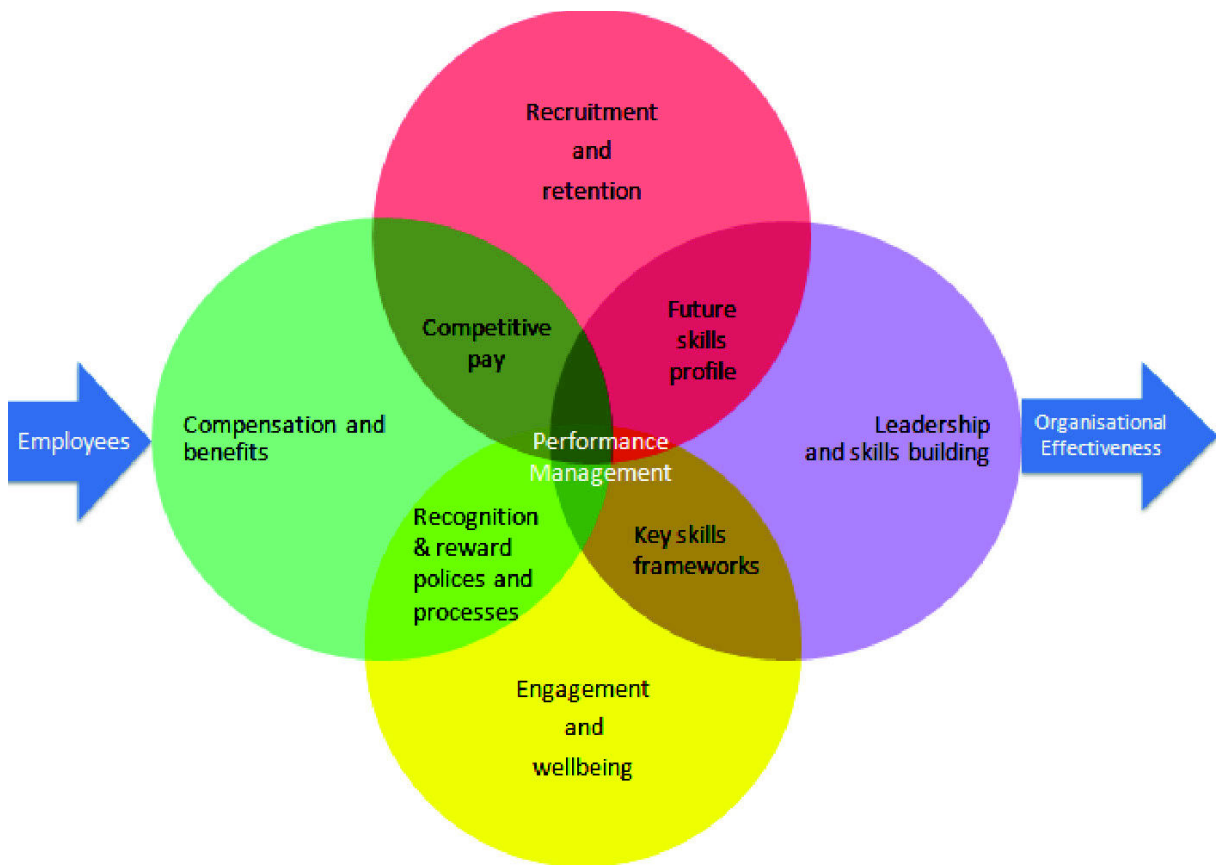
Recruitment and retention

Competitive pay

Future skills profile

Employees

Compensation and benefits

Performance Management

Leadership and skills building

Organisational Effectiveness

Recognition & reward polices and processes

Key skills frameworks

Engagement and wellbeing